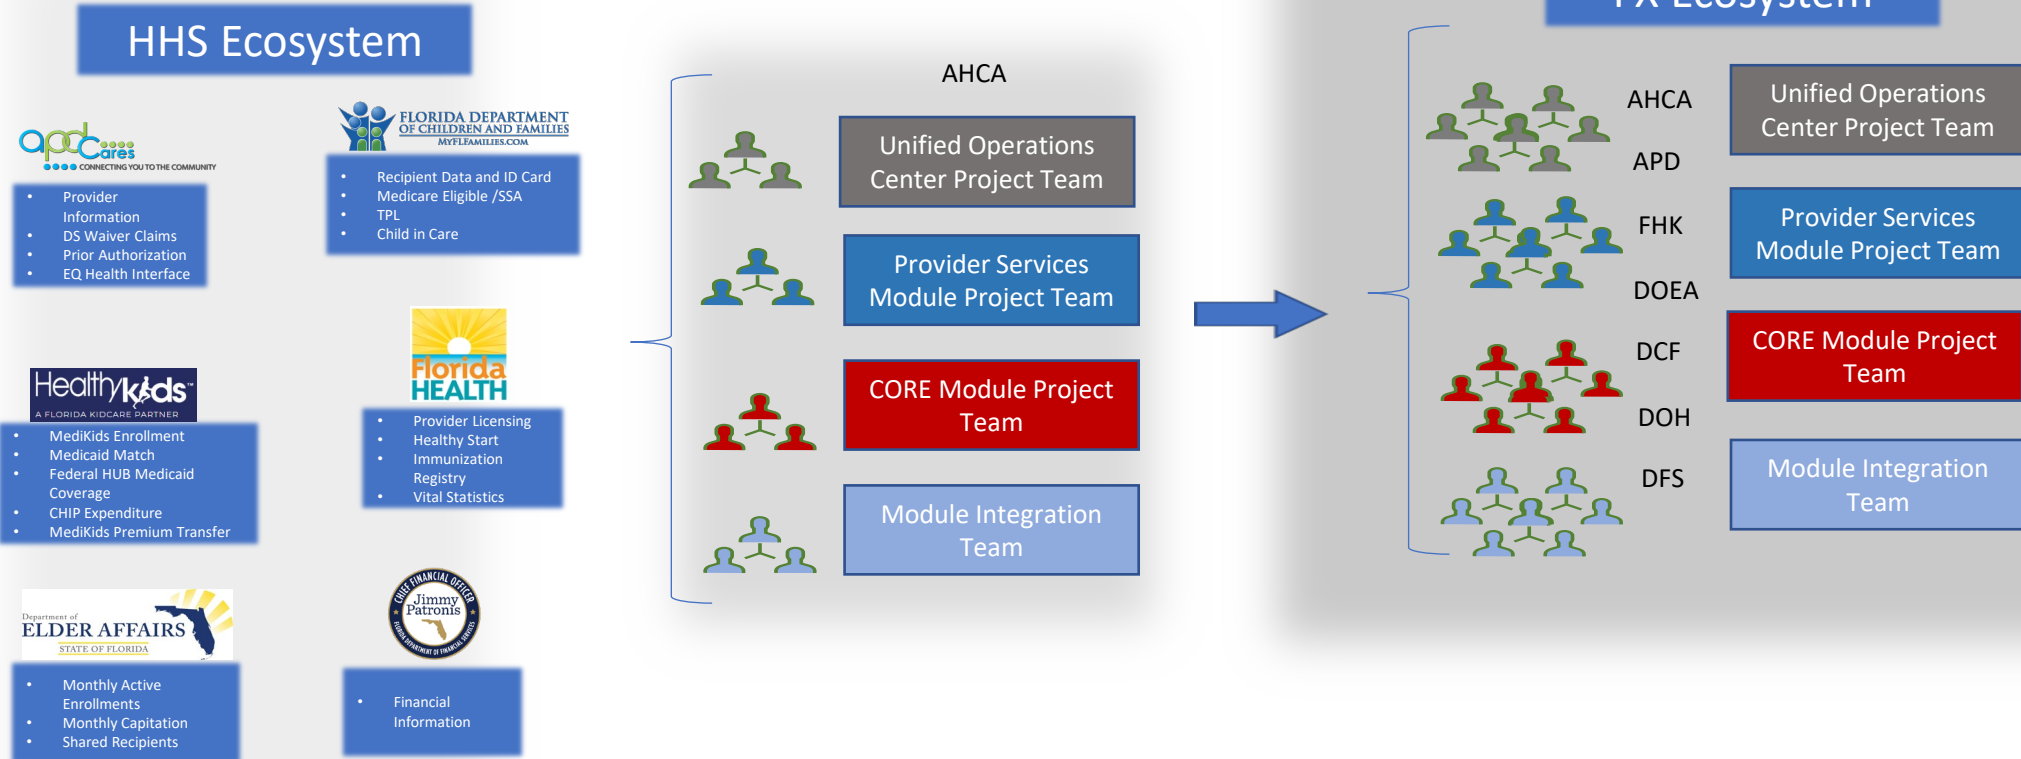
HHS Ecosystem

apd Cares
CONNECTING YOU TO THE COMMUNITY

- Provider Information
- DS Waiver Claims
- Prior Authorization
- EQ Health Interface

FLORIDA DEPARTMENT OF CHILDREN AND FAMILIES
MYFLFAMILIES.COM

- Recipient Data and ID Card
- Medicare Eligible /SSA
- TPL
- Child in Care

Healthy Kids
A FLORIDA KIDCARE PARTNER

- MediKids Enrollment
- Medicaid Match
- Federal HUB Medicaid Coverage
- CHIP Expenditure
- MediKids Premium Transfer

Florida HEALTH

- Provider Licensing
- Healthy Start
- Immunization Registry
- Vital Statistics

Department of ELDER AFFAIRS STATE OF FLORIDA

- Monthly Active Enrollments
- Monthly Capitation
- Shared Recipients

CHIEF FINANCIAL OFFICER Jimmy Patronis FLORIDA DEPARTMENT OF FINANCIAL SERVICES

- Financial Information

AHCA

Unified Operations Center Project Team

Provider Services Module Project Team

CORE Module Project Team

Module Integration Team

FX Ecosystem

AHCA

APD

FHK

DOEA

DCF

DOH

DFS

Unified Operations Center Project Team

Provider Services Module Project Team

CORE Module Project Team

Module Integration Team